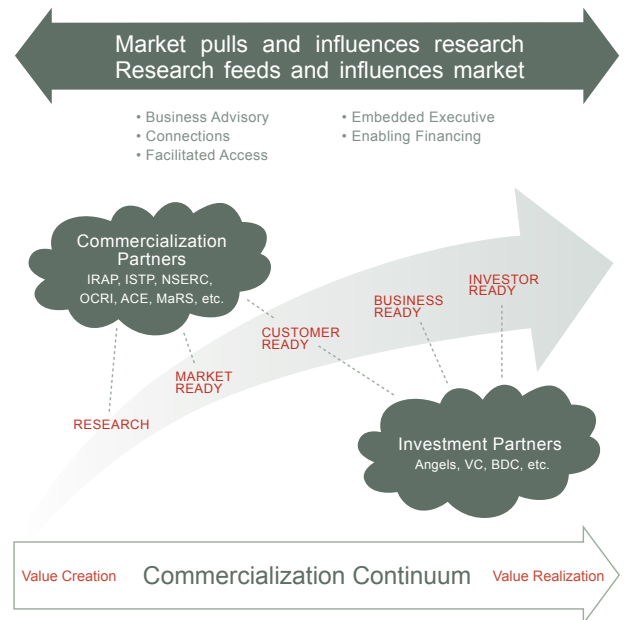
Market pulls and influences research
Research feeds and influences market

• Business Advisory
• Connections
• Facilitated Access

• Embedded Executive
• Enabling Financing

Commercialization Partners
IRAP, ISTP, NSERC, OCRI, ACE, MaRS, etc.

INVESTOR READY

BUSINESS READY

CUSTOMER READY

MARKET READY

RESEARCH

Investment Partners
Angels, VC, BDC, etc.

Value Creation Commercialization Continuum Value Realization